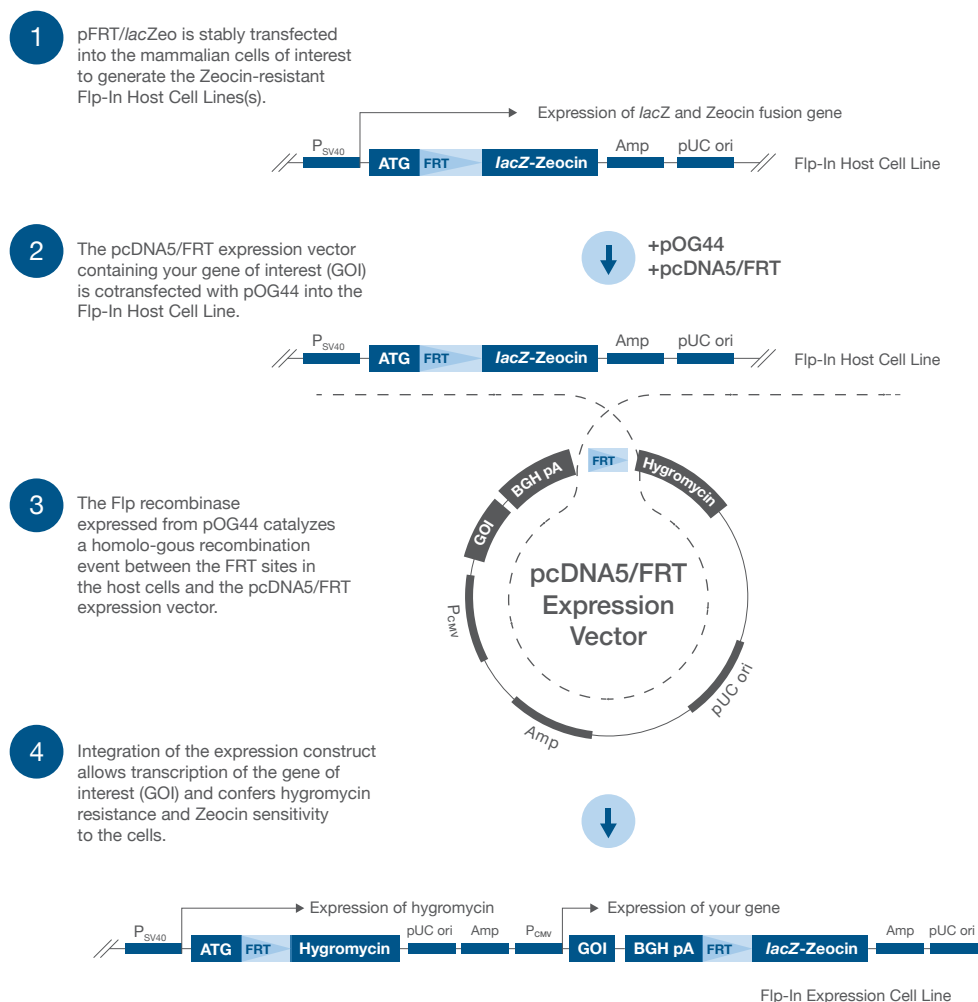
1

pFRT/*lac*Zeo is stably transfected into the mammalian cells of interest to generate the Zeocin-resistant Flp-In Host Cell Lines(s).

Expression of *lac*Z and Zeocin fusion gene

$P_{SV40}$ ATG FRT *lacZ*-Zeocin Amp pUC ori Flp-In Host Cell Line

2

The pcDNA5/FRT expression vector containing your gene of interest (GOI) is cotransfected with pOG44 into the Flp-In Host Cell Line.

+pOG44
+pcDNA5/FRT

$P_{SV40}$ ATG FRT *lacZ*-Zeocin Amp pUC ori Flp-In Host Cell Line

3

The Flp recombinase expressed from pOG44 catalyzes a homolo-gous recombination event between the FRT sites in the host cells and the pcDNA5/FRT expression vector.

FRT Hygromycin BGH pA GOI $P_{CMV}$ pcDNA5/FRT Expression Vector pUC ori Amp

4

Integration of the expression construct allows transcription of the gene of interest (GOI) and confers hygromycin resistance and Zeocin sensitivity to the cells.

Expression of hygromycin Expression of your gene

$P_{SV40}$ ATG FRT Hygromycin pUC ori Amp $P_{CMV}$ GOI BGH pA FRT *lacZ*-Zeocin Amp pUC ori

Flp-In Expression Cell Line